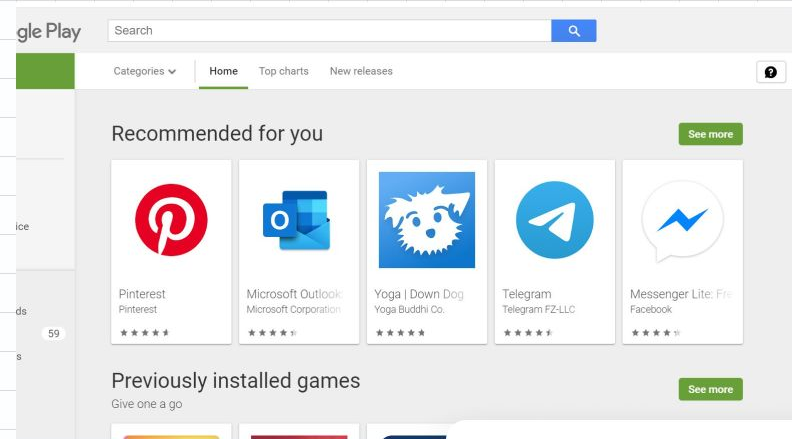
gle Play

Search

Categories

Home

Top charts

New releases

ice

ds

59

s

Recommended for you

See more

Pinterest
Pinterest

Microsoft Outlook
Microsoft Corporation

Yoga | Down Dog
Yoga Buddhi Co.

Telegram
Telegram FZ-LLC

Messenger Lite: Fr
Facebook

Previously installed games

Give one a go

See more